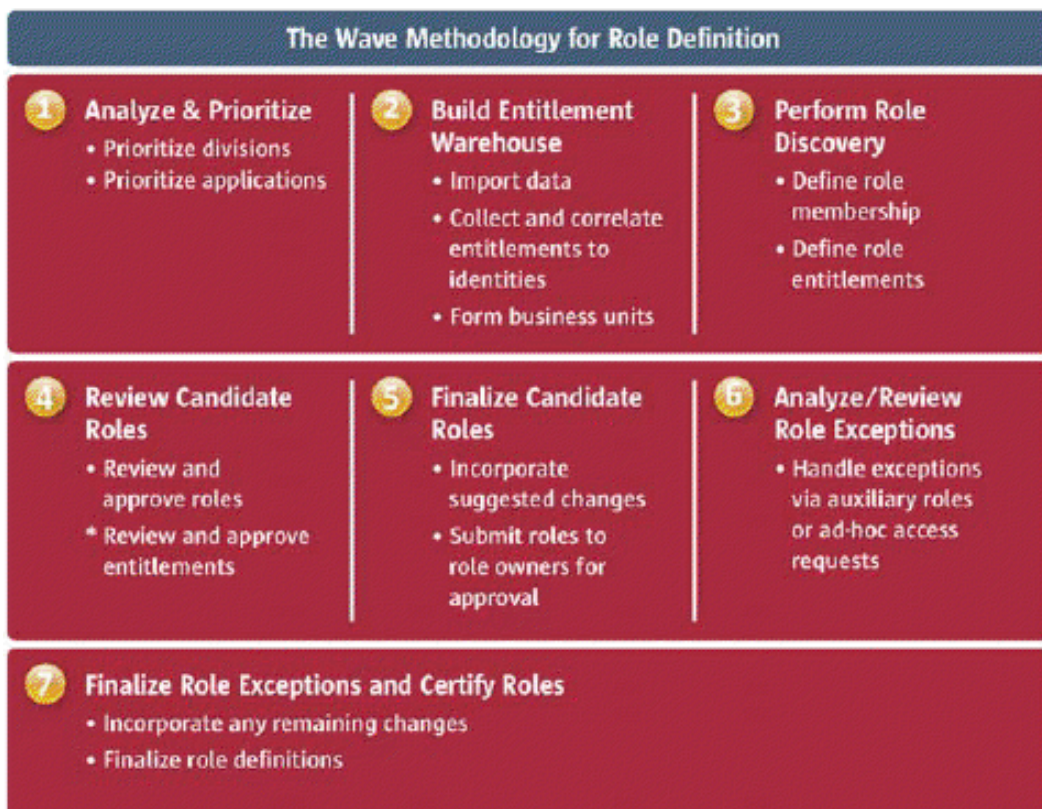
The Wave Methodology for Role Definition

1 Analyze & Prioritize
• Prioritize divisions
• Prioritize applications

2 Build Entitlement Warehouse
• Import data
• Collect and correlate entitlements to identities
• Form business units

3 Perform Role Discovery
• Define role membership
• Define role entitlements

4 Review Candidate Roles
• Review and approve roles
* Review and approve entitlements

5 Finalize Candidate Roles
• Incorporate suggested changes
• Submit roles to role owners for approval

6 Analyze/Review Role Exceptions
• Handle exceptions via auxiliary roles or ad-hoc access requests

7 Finalize Role Exceptions and Certify Roles
• Incorporate any remaining changes
• Finalize role definitions